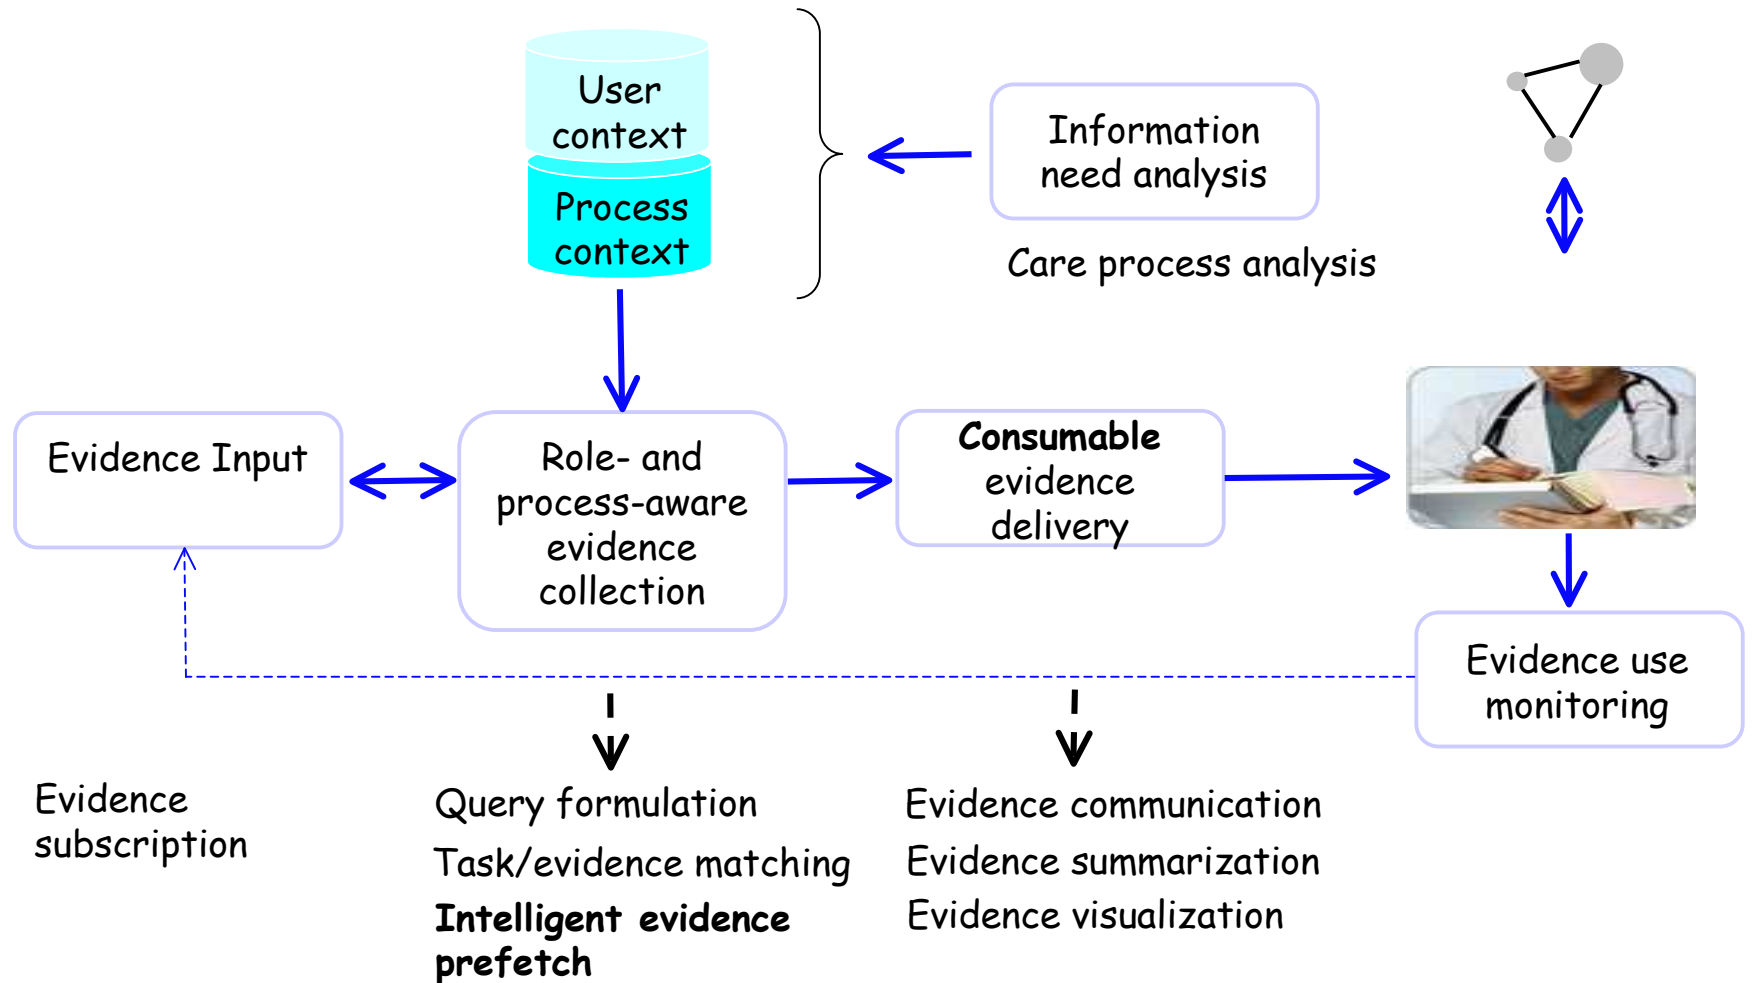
User context

Process context

Information need analysis

Care process analysis

Evidence Input

Role- and process-aware evidence collection

**Consumable** evidence delivery

Evidence use monitoring

Evidence subscription

Query formulation
Task/evidence matching
**Intelligent evidence prefetch**

Evidence communication
Evidence summarization
Evidence visualization